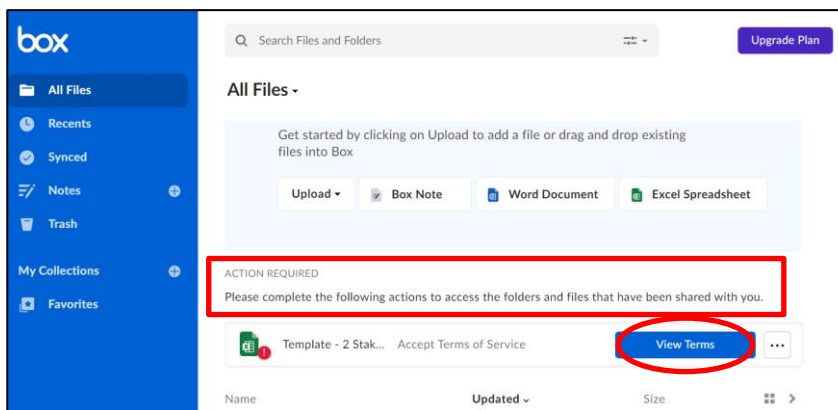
box

All Files
Recents
Synced
Notes
Trash

My Collections
Favorites

Search Files and Folders

Upgrade Plan

All Files

Get started by clicking on Upload to add a file or drag and drop existing files into Box

Upload
Box Note
Word Document
Excel Spreadsheet

ACTION REQUIRED
Please complete the following actions to access the folders and files that have been shared with you.

Template - 2 Stak... Accept Terms of Service
View Terms
...

Name
Updated
Size